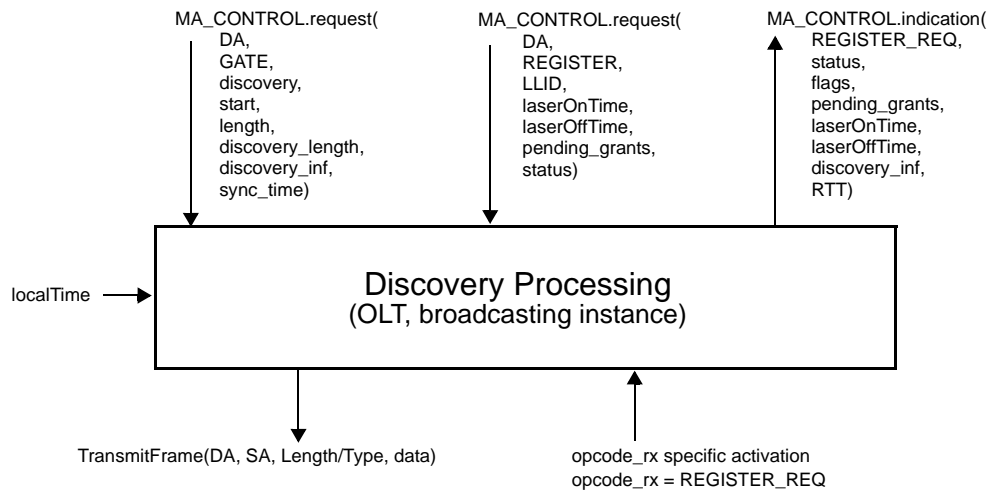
MA_CONTROL.request(
DA,
GATE,
discovery,
start,
length,
discovery_length,
discovery_inf,
sync_time)

MA_CONTROL.request(
DA,
REGISTER,
LLID,
laserOnTime,
laserOffTime,
pending_grants,
status)

MA_CONTROL.indication(
REGISTER_REQ,
status,
flags,
pending_grants,
laserOnTime,
laserOffTime,
discovery_inf,
RTT)

localTime

Discovery Processing
(OLT, broadcasting instance)

TransmitFrame(DA, SA, Length/Type, data)

opcode_rx specific activation
opcode_rx = REGISTER_REQ